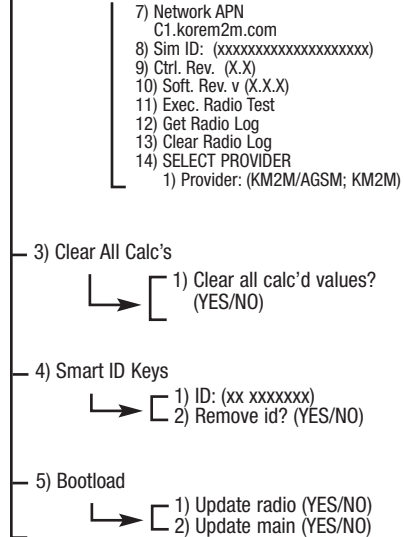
7) Network APN
C1.korem2m.com
8) Sim ID: (xxxxxxxxxxxxxxxxxxxx)
9) Ctrl. Rev. (X.X)
10) Soft. Rev. v (X.X.X)
11) Exec. Radio Test
12) Get Radio Log
13) Clear Radio Log
14) SELECT PROVIDER
1) Provider: (KM2M/AGSM; KM2M)

3) Clear All Calc's

1) Clear all calc'd values? (YES/NO)

4) Smart ID Keys

1) ID: (xx xxxxxxx)
2) Remove id? (YES/NO)

5) Bootload

1) Update radio (YES/NO)
2) Update main (YES/NO)